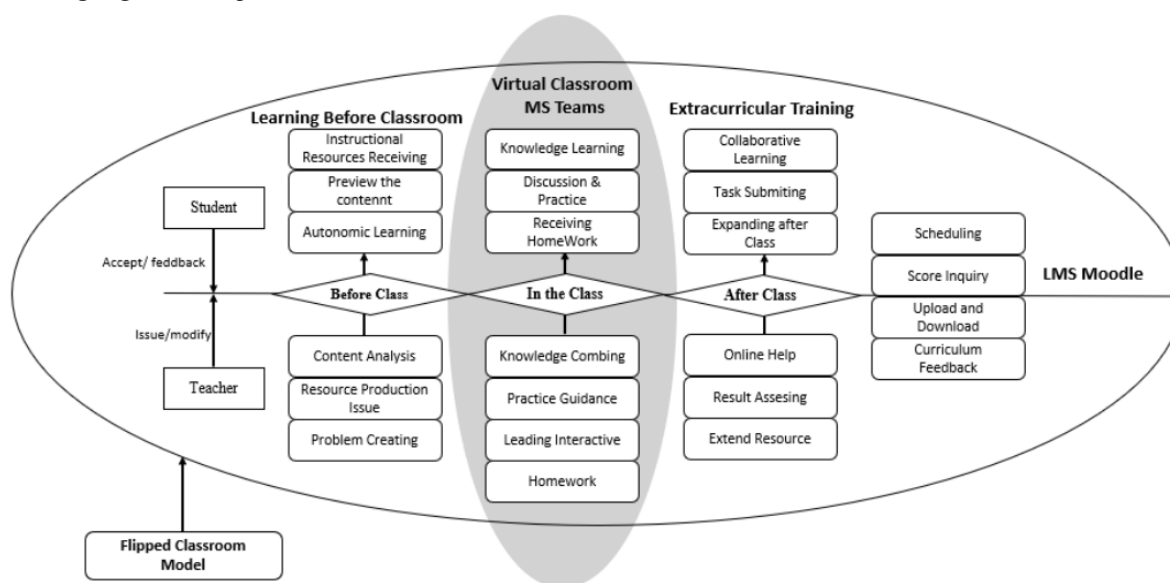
Learning Before Classroom

Virtual Classroom
MS Teams

Extracurricular Training

Instructional Resources Receiving

Preview the contennt

Autonomic Learning

Knowledge Learning

Discussion & Practice

Receiving HomeWork

Collaborative Learning

Task Submiting

Expanding after Class

Student

Accept/ feddback

Issue/modify

Teacher

Before Class

In the Class

After Class

Scheduling

Score Inquiry

Upload and Download

Curriculum Feedback

LMS Moodle

Content Analysis

Resource Production Issue

Problem Creating

Knowledge Combing

Practice Guidance

Leading Interactive

Homework

Online Help

Result Assesing

Extend Resource

Flipped Classroom Model